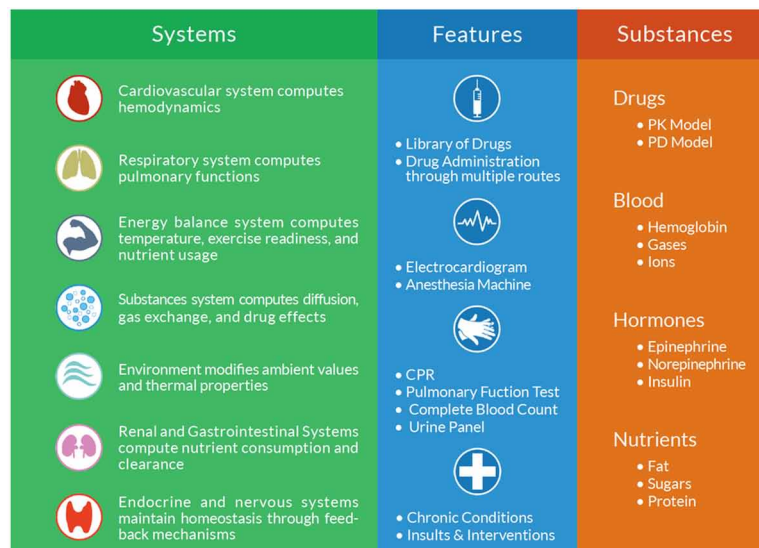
Systems

Cardiovascular system computes hemodynamics

Respiratory system computes pulmonary functions

Energy balance system computes temperature, exercise readiness, and nutrient usage

Substances system computes diffusion, gas exchange, and drug effects

Environment modifies ambient values and thermal properties

Renal and Gastrointestinal Systems compute nutrient consumption and clearance

Endocrine and nervous systems maintain homeostasis through feedback mechanisms

Features

• Library of Drugs
• Drug Administration through multiple routes

• Electrocardiogram
• Anesthesia Machine

• CPR
• Pulmonary Fuction Test
• Complete Blood Count
• Urine Panel

• Chronic Conditions
• Insults & Interventions

Substances

Drugs
• PK Model
• PD Model

Blood
• Hemoglobin
• Gases
• Ions

Hormones
• Epinephrine
• Norepinephrine
• Insulin

Nutrients
• Fat
• Sugars
• Protein